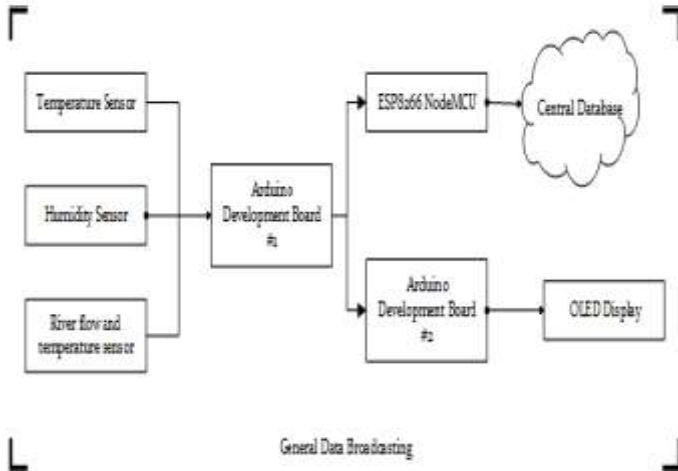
Temperature Sensor

Humidity Sensor

River flow and temperature sensor

Arduino Development Board #1

ESP8266 NodeMCU

Central Database

Arduino Development Board #2

OLED Display

General Data Broadcasting